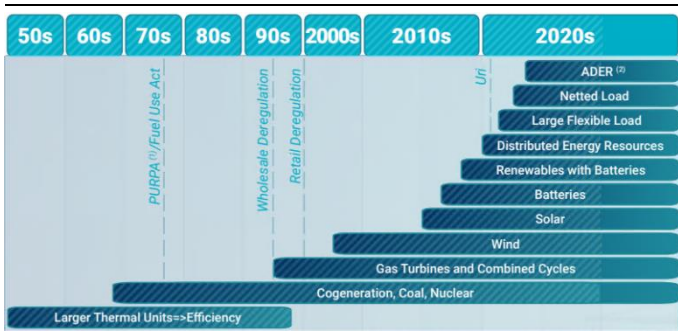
50s 60s 70s 80s 90s 2000s 2010s 2020s

PURPA $^{(1)}$/Fuel Use Act

Wholesale Deregulation

Retail Deregulation

Uri

ADER $^{(2)}$

Netted Load

Large Flexible Load

Distributed Energy Resources

Renewables with Batteries

Batteries

Solar

Wind

Gas Turbines and Combined Cycles

Cogeneration, Coal, Nuclear

Larger Thermal Units=>Efficiency